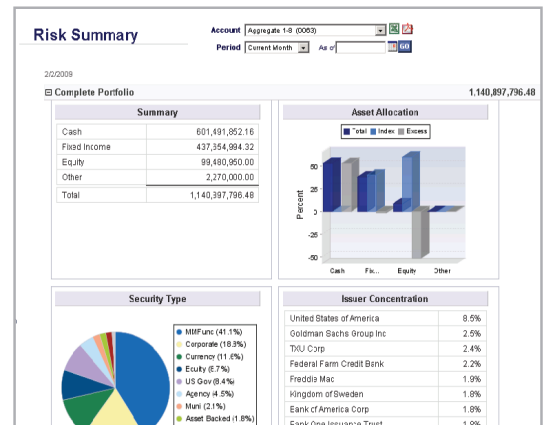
Risk Summary

Account Aggregate 1-8 (0063)
Period Current Month As of GO

2/2/2009

⊟ Complete Portfolio 1,140,897,796.48

Summary

| Cash | 601,491,852.16 |
|---|---|
| Fixed Income | 437,354,994.32 |
| Equity | 99,480,950.00 |
| Other | 2,270,000.00 |
| Total | 1,140,397,796.48 |

Asset Allocation

Total Index Excess

50
25
0
-25
-50

Percent

Cash Fix... Equity Other

Security Type

MMFunc (41.1%)
Corporate (18.3%)
Currency (11.6%)
Ecuity (8.7%)
US Gov (8.4%)
Agency (4.5%)
Muni (1.8%)
Asset Backed (1.8%)

Issuer Concentration

| United States of America | 8.5% |
|---|---|
| Goldman Sachs Group Inc | 2.5% |
| TXU Corp | 2.4% |
| Federal Farm Credit Bank | 2.2% |
| Freddie Mac | 1.9% |
| Kingdom of Sweden | 1.8% |
| Bank of America Corp | 1.8% |
| Bank One Issuance Trust | 1.8% |